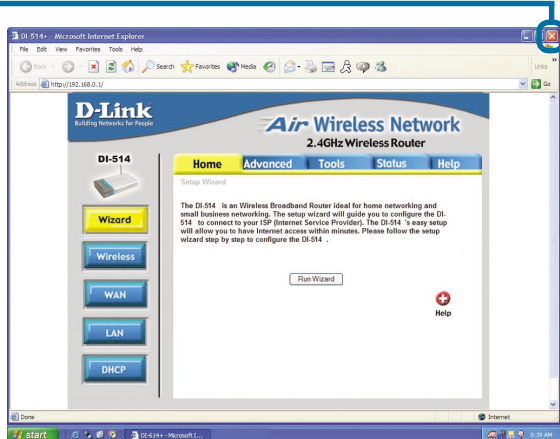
DI-514+ - Microsoft Internet Explorer
File Edit View Favorites Tools Help
Back Search Favorites Media
Links
Address http://192.168.0.1/
Go

D-Link
Building Networks for People

Air Wireless Network
2.4GHz Wireless Router

DI-514

Home Advanced Tools Status Help

Setup Wizard

The DI-514 is an Wireless Broadband Router ideal for home networking and small business networking. The setup wizard will guide you to configure the DI-514 to connect to your ISP (Internet Service Provider). The DI-514 's easy setup will allow you to have Internet access within minutes. Please follow the setup wizard step by step to configure the DI-514 .

Run Wizard

Help

Wizard
Wireless
WAN
LAN
DHCP

Done
Internet
start
DI-514+ - Microsoft I...
6:39 AM